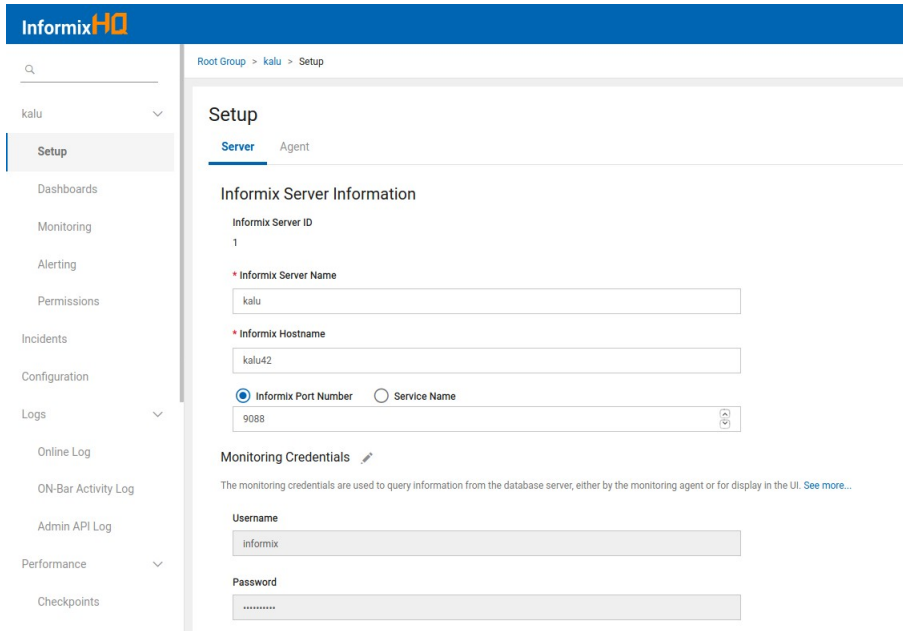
InformixHQ

kalu

Setup

Dashboards

Monitoring

Alerting

Permissions

Incidents

Configuration

Logs

Online Log

ON-Bar Activity Log

Admin API Log

Performance

Checkpoints

Root Group > kalu > Setup

Setup

Server Agent

Informix Server Information

Informix Server ID

1

* Informix Server Name

kalu

* Informix Hostname

kalu42

Informix Port Number Service Name

9088

Monitoring Credentials

The monitoring credentials are used to query information from the database server, either by the monitoring agent or for display in the UI. See more...

Username

informix

Password

..........